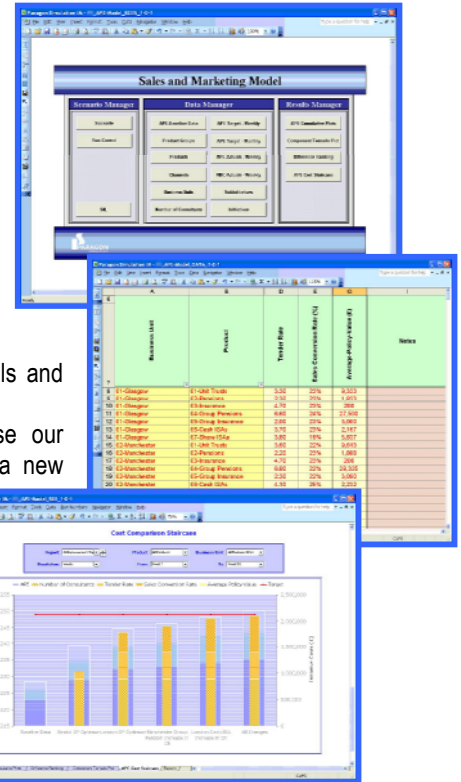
Sales and Marketing Model

Scenario Manager

Data Manager

Results Manager

Scenario

Run Control

OK

APE Baseline Data

Product Groups

Products

Channels

Business Units

Number of Consultants

APE Target - Weekly

APE Target - Monthly

APE Actuals - Weekly

PMC Actuals - Weekly

Initialisations

Inflation

APE Cumulative Plots

Component Tornado Plot

Difference Ranking

APE Cost Staircase

| Business Unit | Product | Tender Rate | Sales Conversion Rate (%) | Average Policy Value (£) | Notes |
|---|---|---|---|---|---|
| E1-Glasgow | E1-Unit Trusts | 3.50 | 25% | 8,933 | |
| E1-Glasgow | E2-Pensions | 3.50 | 25% | 1,915 | |
| E1-Glasgow | E3-Insurance | 4.70 | 25% | 388 | |
| E1-Glasgow | E4-Group Pensions | 6.60 | 24% | 27,908 | |
| E1-Glasgow | E5-Group Insurance | 2.00 | 25% | 3,000 | |
| E1-Glasgow | E6-Cash ISAs | 3.70 | 25% | 2,147 | |
| E1-Glasgow | E7-Share ISAs | 3.80 | 19% | 5,807 | |
| E2-Manchester | E1-Unit Trusts | 3.60 | 32% | 9,643 | |
| E2-Manchester | E2-Pensions | 2.20 | 25% | 1,869 | |
| E2-Manchester | E3-Insurance | 4.70 | 25% | 388 | |
| E2-Manchester | E4-Group Pensions | 6.60 | 32% | 28,325 | |
| E2-Manchester | E5-Group Insurance | 2.30 | 32% | 3,060 | |
| E2-Manchester | E6-Cash ISAs | 4.30 | 26% | 2,252 | |

ls and

se our
a new

Cost Comparison Staircase

APE

Number of Consultants

Tender Rate

Sales Conversion Rate

Average Policy Value

Target